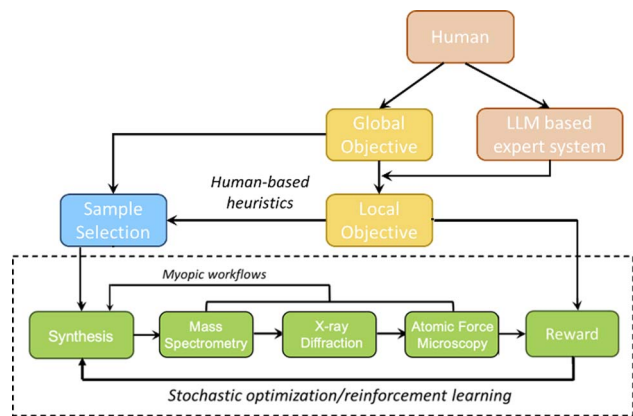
Human

Global Objective

LLM based expert system

Human-based heuristics

Sample Selection

Local Objective

Myopic workflows

Synthesis

Mass Spectrometry

X-ray Diffraction

Atomic Force Microscopy

Reward

Stochastic optimization/reinforcement learning